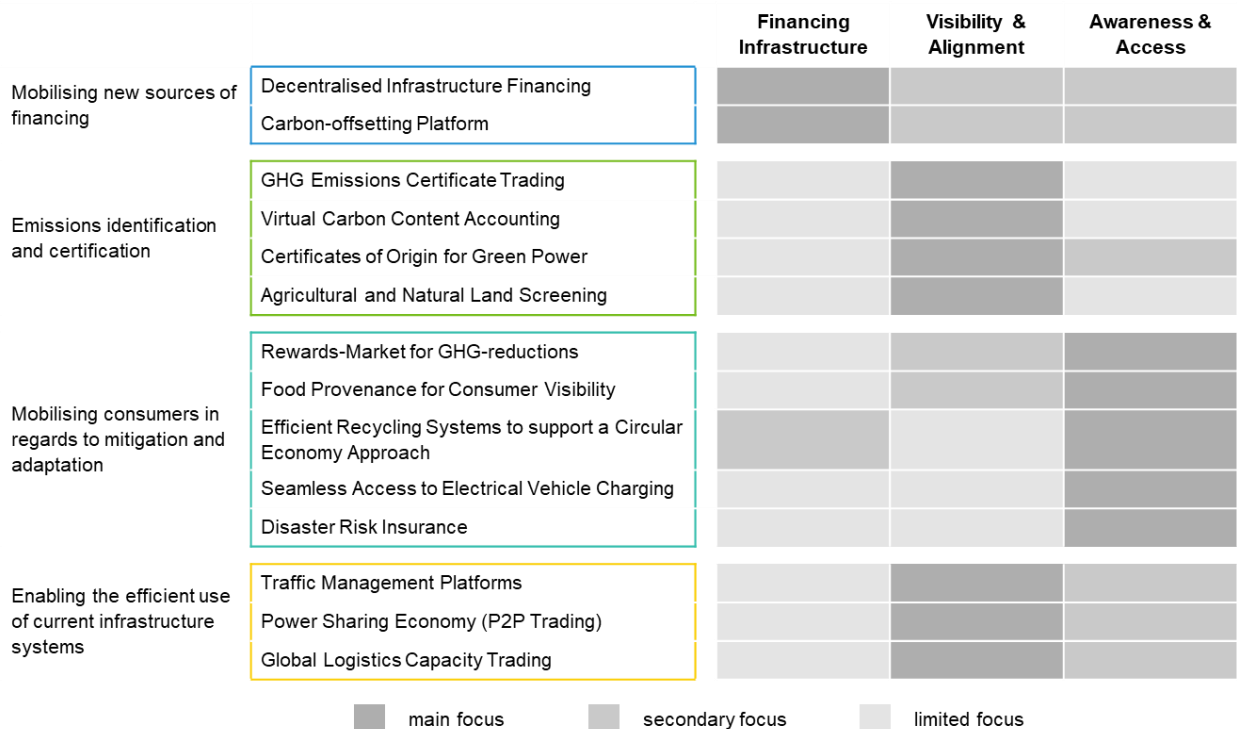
| | | Financing Infrastructure | Visibility & Alignment | Awareness & Access |
|---|---|---|---|---|
| Mobilising new sources of financing | Decentralised Infrastructure Financing | | | |
| | Carbon-offsetting Platform | | | |
| Emissions identification and certification | GHG Emissions Certificate Trading | | | |
| | Virtual Carbon Content Accounting | | | |
| | Certificates of Origin for Green Power | | | |
| | Agricultural and Natural Land Screening | | | |
| Mobilising consumers in regards to mitigation and adaptation | Rewards-Market for GHG-reductions | | | |
| | Food Provenance for Consumer Visibility | | | |
| | Efficient Recycling Systems to support a Circular Economy Approach | | | |
| | Seamless Access to Electrical Vehicle Charging | | | |
| | Disaster Risk Insurance | | | |
| Enabling the efficient use of current infrastructure systems | Traffic Management Platforms | | | |
| | Power Sharing Economy (P2P Trading) | | | |
| | Global Logistics Capacity Trading | | | |

main focus secondary focus limited focus